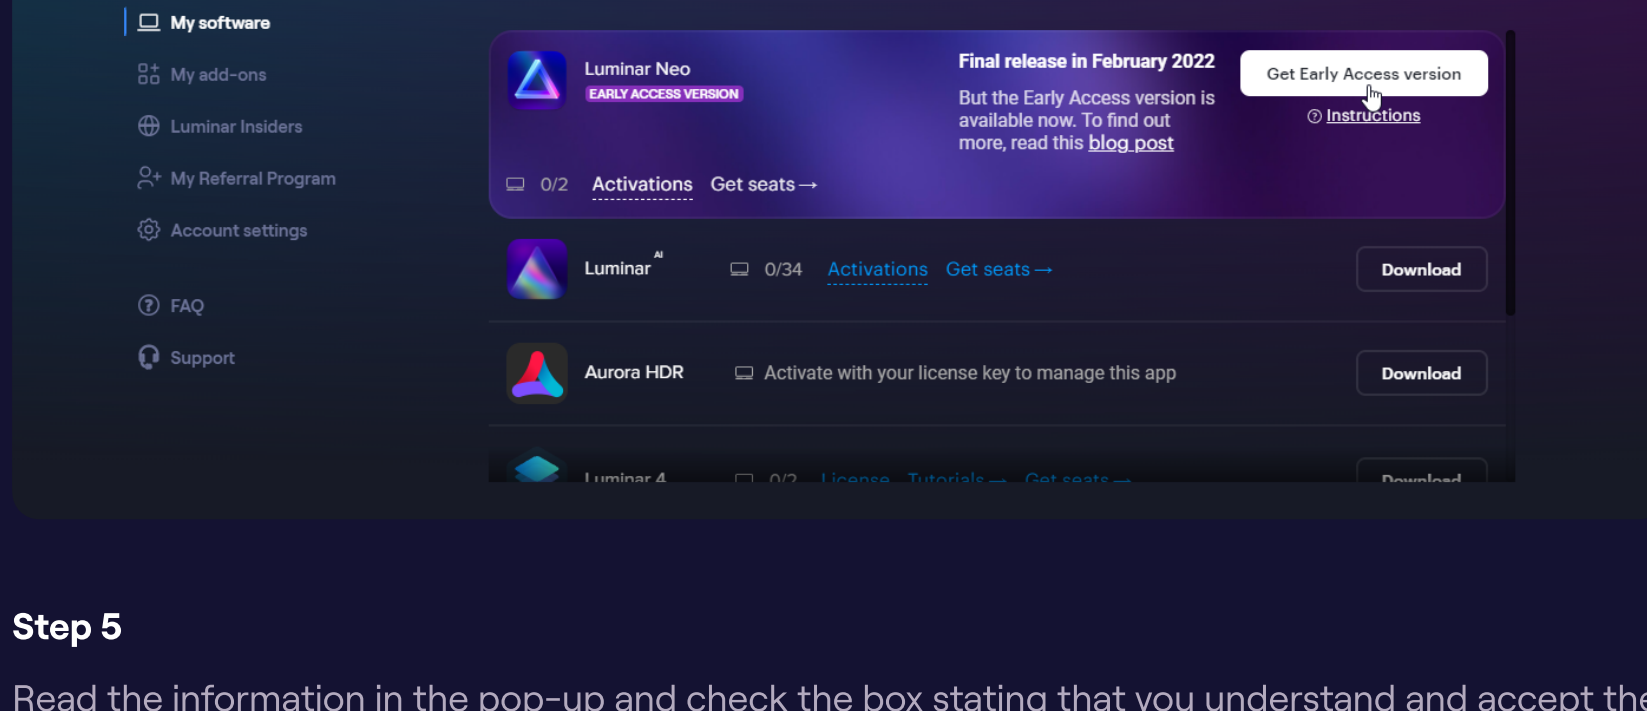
My software

My add-ons

Luminar Insiders

My Referral Program

Account settings

FAQ

Support

Luminar Neo
EARLY ACCESS VERSION

Final release in February 2022
But the Early Access version is available now. To find out more, read this blog post

Get Early Access version
Instructions

0/2 Activations Get seats →

Luminar AI 0/34 Activations Get seats → Download

Aurora HDR Activate with your license key to manage this app Download

Luminar 4 0/2 License Tutorials → Get seats → Download

Step 5

Read the information in the pop-up and check the box stating that you understand and accept the